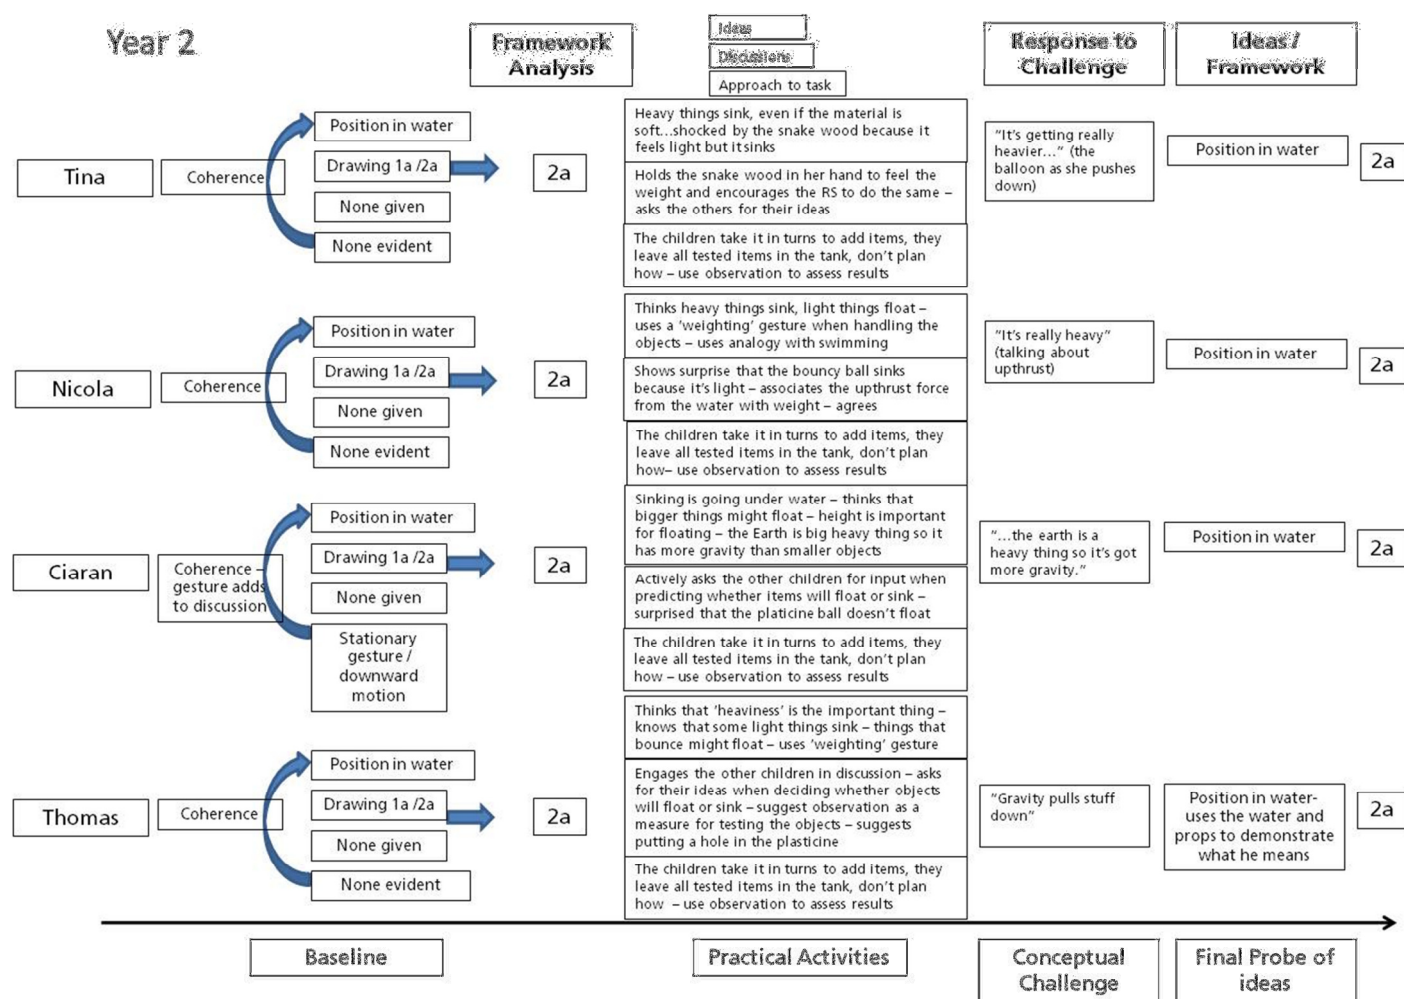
Year 2

Framework Analysis

Ideas
Discussions
Approach to task

Response to Challenge

Ideas / Framework

Tina
Coherence
Position in water
Drawing 1a /2a
None given
None evident
2a

Heavy things sink, even if the material is soft...shocked by the snake wood because it feels light but it sinks

Holds the snake wood in her hand to feel the weight and encourages the RS to do the same – asks the others for their ideas

The children take it in turns to add items, they leave all tested items in the tank, don't plan how – use observation to assess results

"It's getting really heavier..." (the balloon as she pushes down)

Position in water
2a

Nicola
Coherence
Position in water
Drawing 1a /2a
None given
None evident
2a

Thinks heavy things sink, light things float – uses a 'weighting' gesture when handling the objects – uses analogy with swimming

Shows surprise that the bouncy ball sinks because it's light – associates the upthrust force from the water with weight – agrees

The children take it in turns to add items, they leave all tested items in the tank, don't plan how– use observation to assess results

"It's really heavy" (talking about upthrust)

Position in water
2a

Ciaran
Coherence – gesture adds to discussion
Position in water
Drawing 1a /2a
None given
Stationary gesture / downward motion
2a

Sinking is going under water – thinks that bigger things might float – height is important for floating – the Earth is big heavy thing so it has more gravity than smaller objects

Actively asks the other children for input when predicting whether items will float or sink – surprised that the platicine ball doesn't float

The children take it in turns to add items, they leave all tested items in the tank, don't plan how – use observation to assess results

"...the earth is a heavy thing so it's got more gravity."

Position in water
2a

Thomas
Coherence
Position in water
Drawing 1a /2a
None given
None evident
2a

Thinks that 'heaviness' is the important thing – knows that some light things sink – things that bounce might float – uses 'weighting' gesture

Engages the other children in discussion – asks for their ideas when deciding whether objects will float or sink – suggest observation as a measure for testing the objects – suggests putting a hole in the plasticine

The children take it in turns to add items, they leave all tested items in the tank, don't plan how – use observation to assess results

"Gravity pulls stuff down"

Position in water- uses the water and props to demonstrate what he means
2a

Baseline

Practical Activities

Conceptual Challenge

Final Probe of ideas